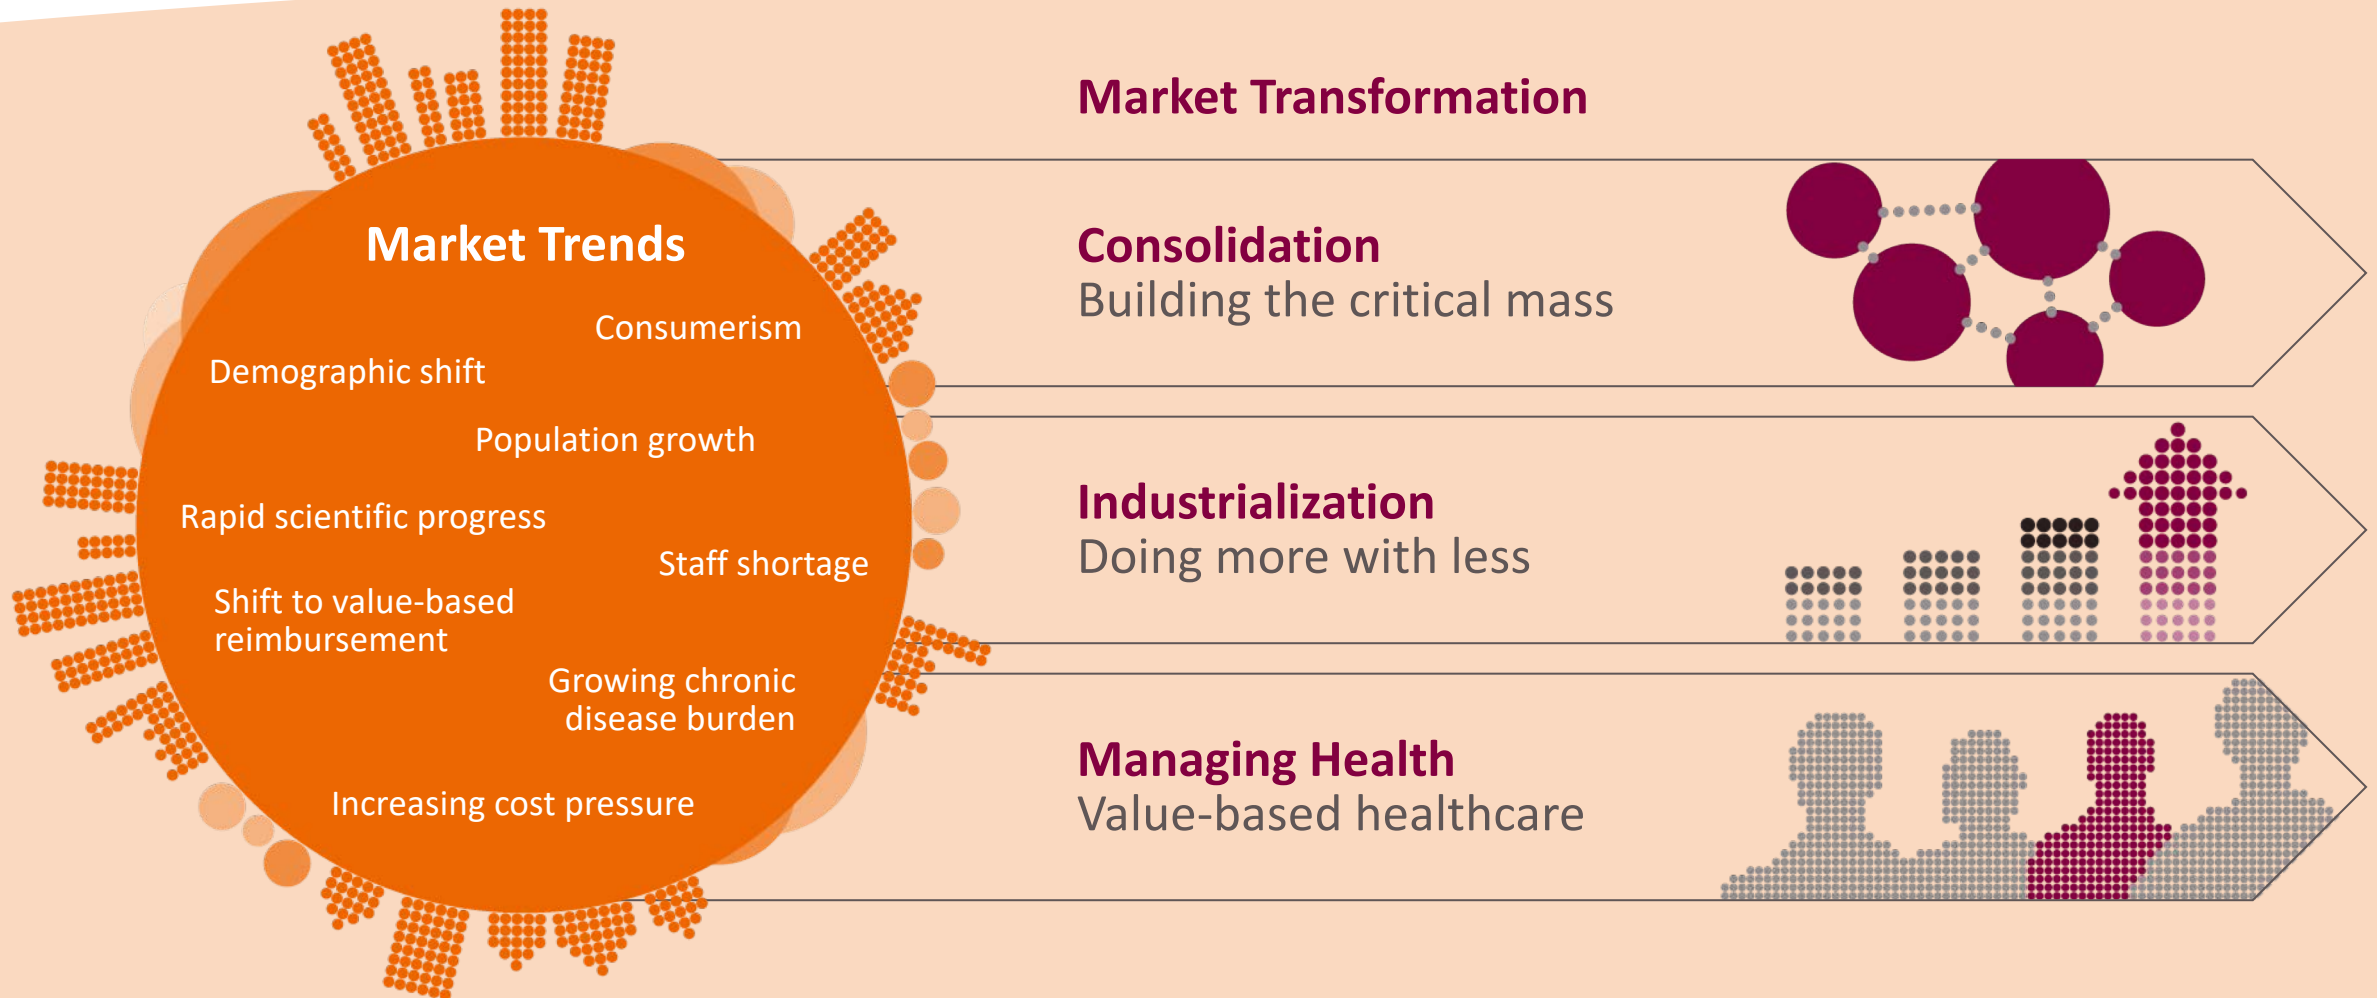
Market Trends

Consumerism

Demographic shift

Population growth

Rapid scientific progress

Staff shortage

Shift to value-based reimbursement

Growing chronic disease burden

Increasing cost pressure

Market Transformation

Consolidation
Building the critical mass

Industrialization
Doing more with less

Managing Health
Value-based healthcare